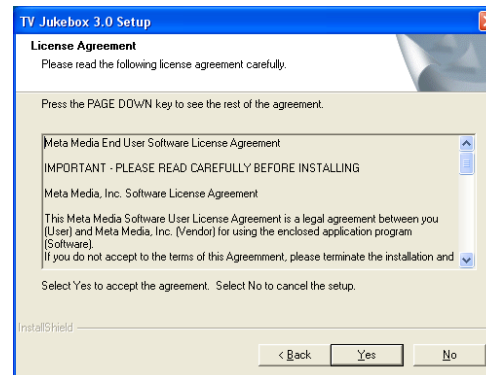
TV Jukebox 3.0 Setup

License Agreement
Please read the following license agreement carefully.

Press the PAGE DOWN key to see the rest of the agreement.

Meta Media End User Software License Agreement

IMPORTANT - PLEASE READ CAREFULLY BEFORE INSTALLING

Meta Media, Inc. Software License Agreement

This Meta Media Software User License Agreement is a legal agreement between you (User) and Meta Media, Inc. (Vendor) for using the enclosed application program (Software).
If you do not accept to the terms of this Agreemment, please terminate the installation and

Select Yes to accept the agreement. Select No to cancel the setup.

InstallShield

< Back
Yes
No